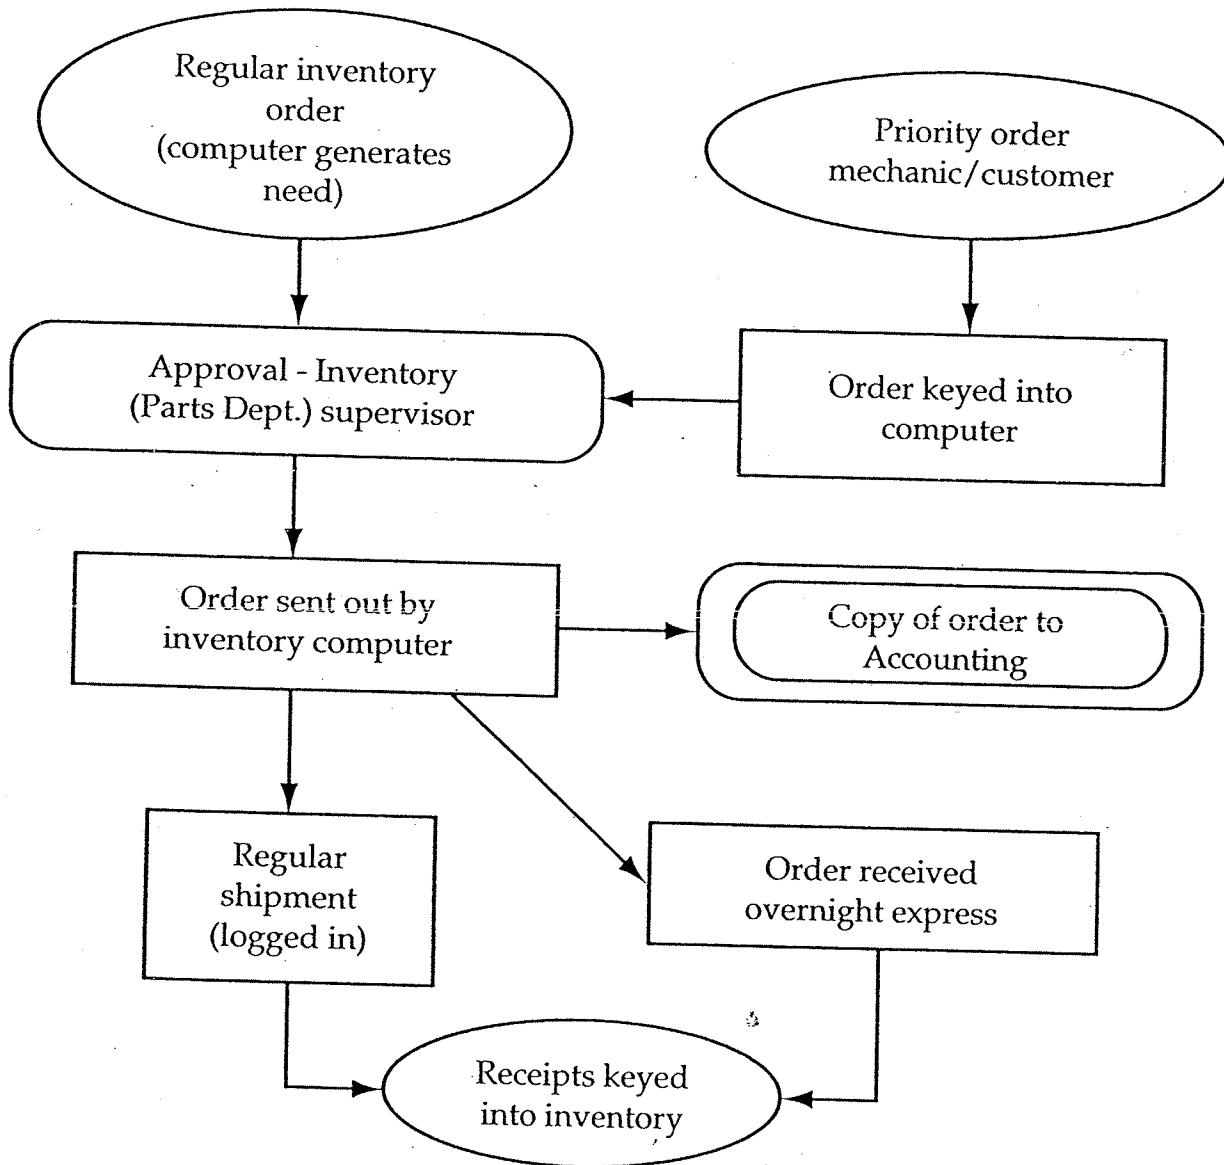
Regular inventory order (computer generates need)

Priority order mechanic/customer

Approval - Inventory (Parts Dept.) supervisor

Order keyed into computer

Order sent out by inventory computer

Copy of order to Accounting

Regular shipment (logged in)

Order received overnight express

Receipts keyed into inventory